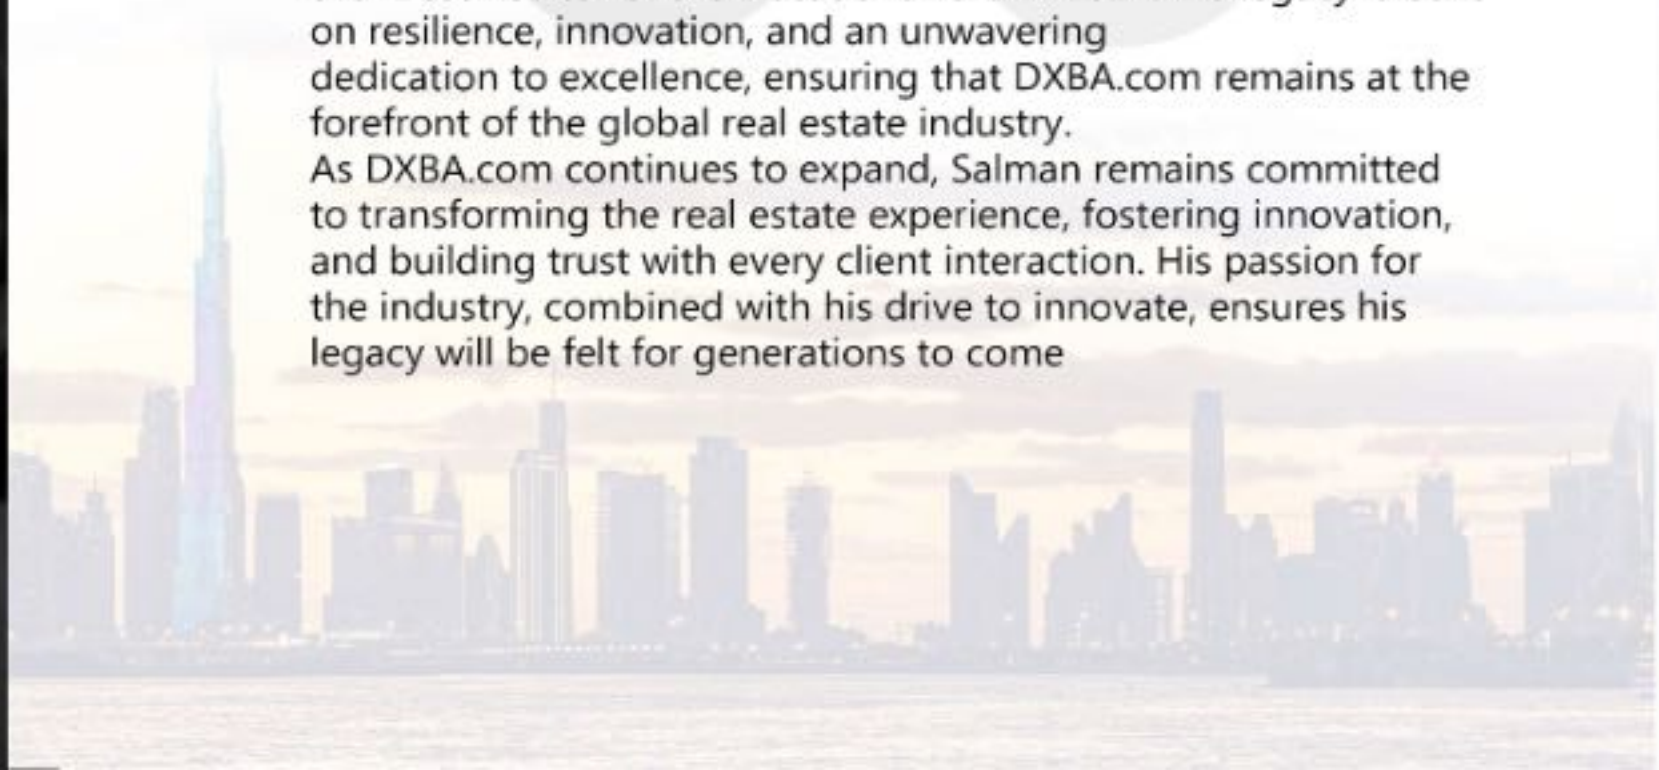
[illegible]
on resilience, innovation, and an unwavering dedication to excellence, ensuring that DXBA.com remains at the forefront of the global real estate industry.
As DXBA.com continues to expand, Salman remains committed to transforming the real estate experience, fostering innovation, and building trust with every client interaction. His passion for the industry, combined with his drive to innovate, ensures his legacy will be felt for generations to come